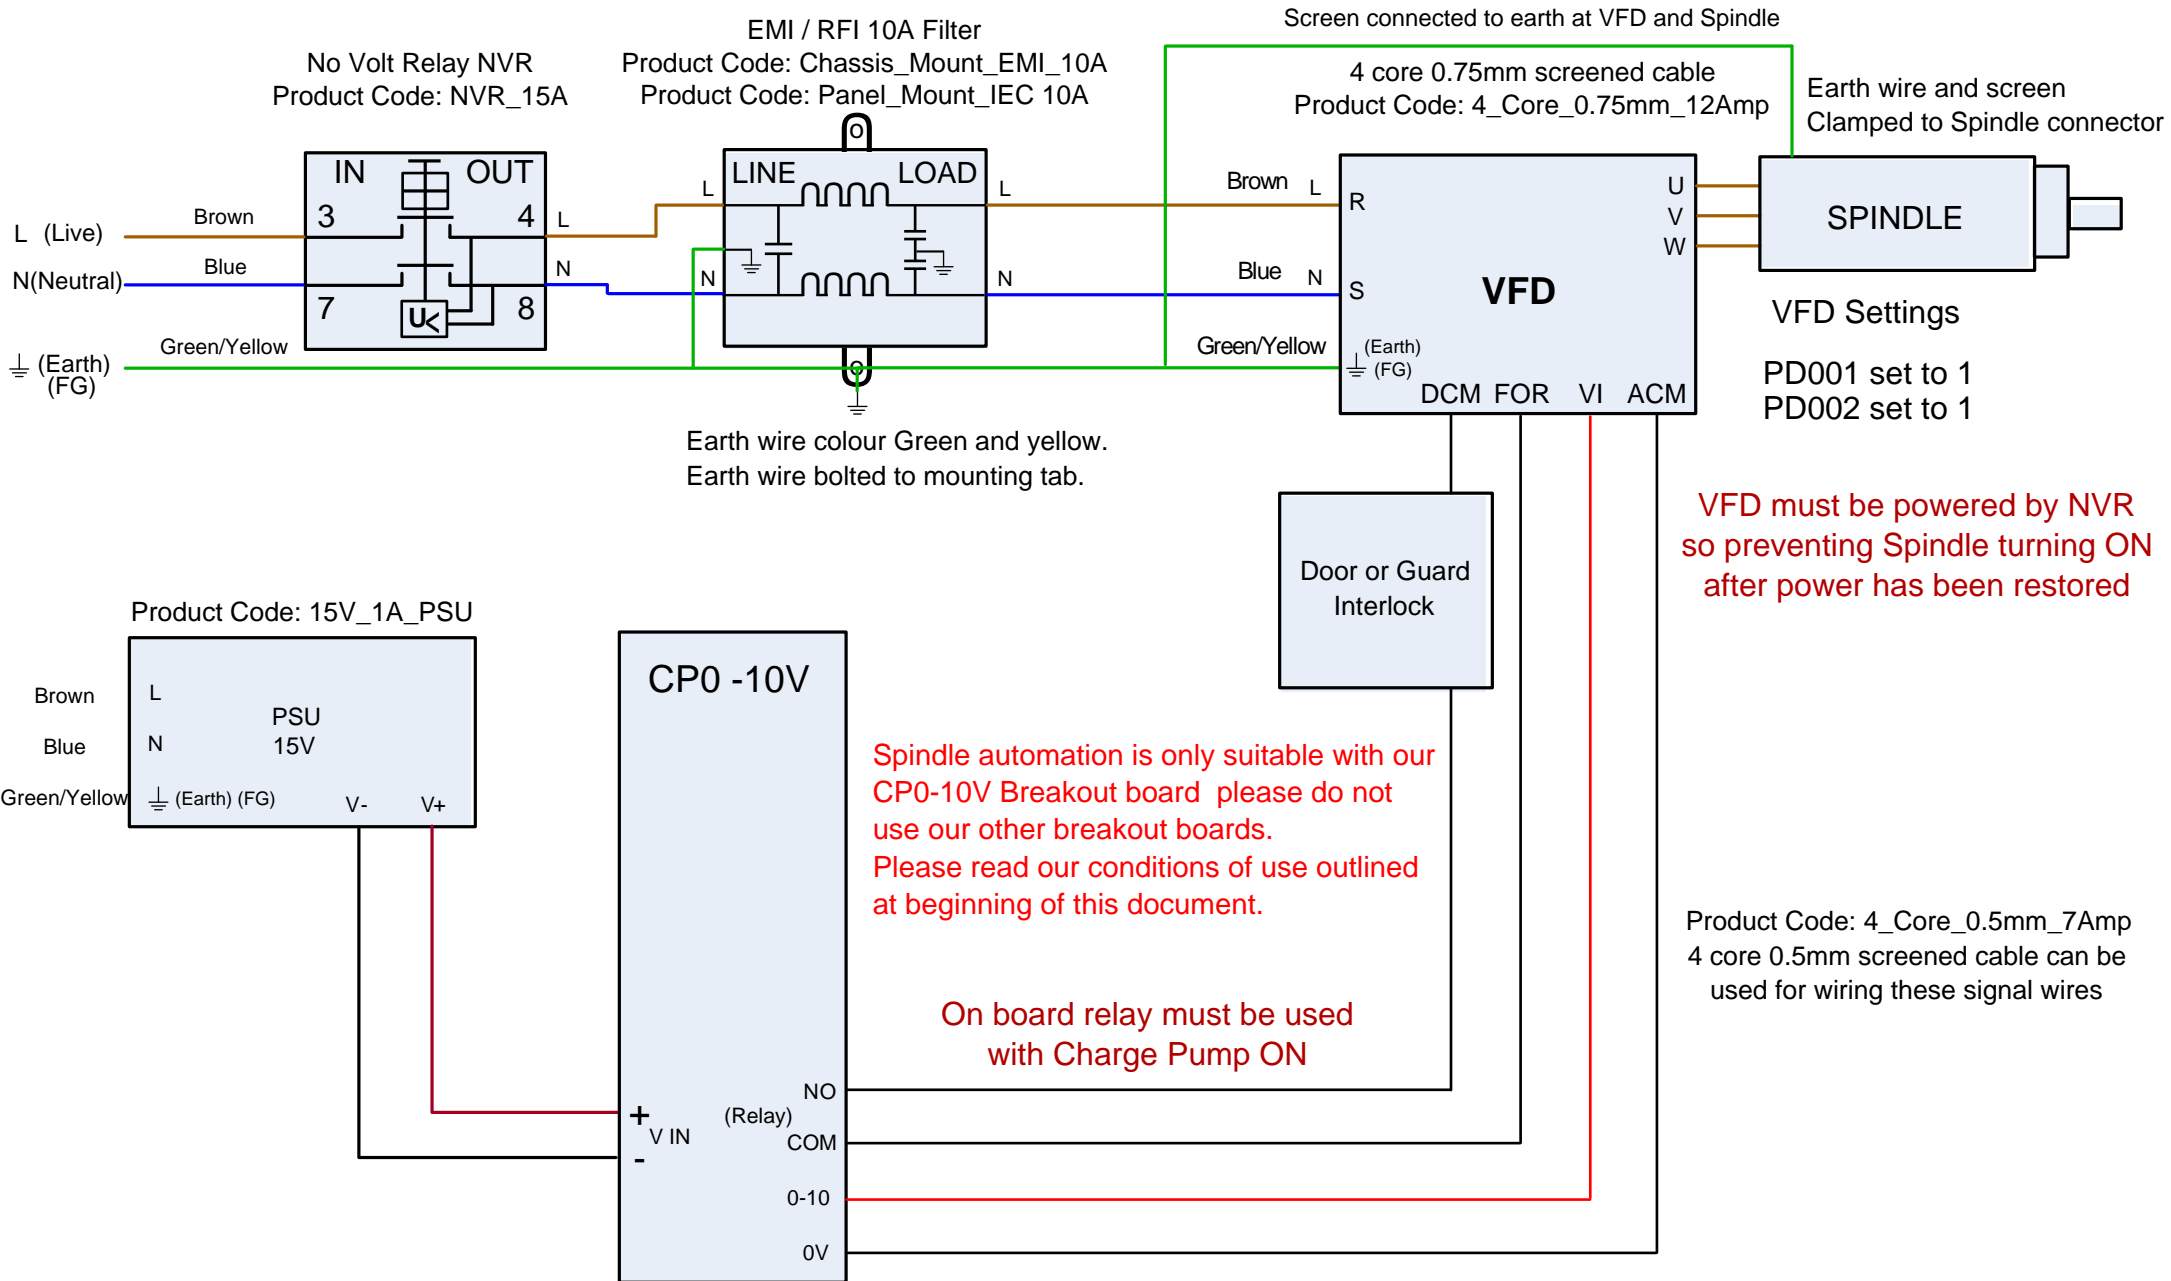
No Volt Relay NVR
Product Code: NVR_15A

EMI / RFI 10A Filter
Product Code: Chassis_Mount_EMI_10A
Product Code: Panel_Mount_IEC 10A

Screen connected to earth at VFD and Spindle

4 core 0.75mm screened cable
Product Code: 4_Core_0.75mm_12Amp

Earth wire and screen
Clamped to Spindle connector

IN OUT
3 4
7 8

LINE LOAD
L L
N N

L (Live)
N(Neutral)
(Earth)
(FG)

Brown
Blue
Green/Yellow

L
N

Brown L
Blue N
Green/Yellow

R
S
(Earth)
(FG)
VFD
U
V
W
DCM FOR VI ACM

SPINDLE

VFD Settings

PD001 set to 1
PD002 set to 1

Earth wire colour Green and yellow.
Earth wire bolted to mounting tab.

Door or Guard Interlock

VFD must be powered by NVR so preventing Spindle turning ON after power has been restored

Product Code: 15V_1A_PSU

Brown
Blue
Green/Yellow
L
N
(Earth) (FG)
PSU
15V
V-
V+

CP0 -10V

Spindle automation is only suitable with our CP0-10V Breakout board please do not use our other breakout boards.
Please read our conditions of use outlined at beginning of this document.

Product Code: 4_Core_0.5mm_7Amp
4 core 0.5mm screened cable can be used for wiring these signal wires

On board relay must be used with Charge Pump ON

+
V IN
-
(Relay)
NO
COM
0-10
0V